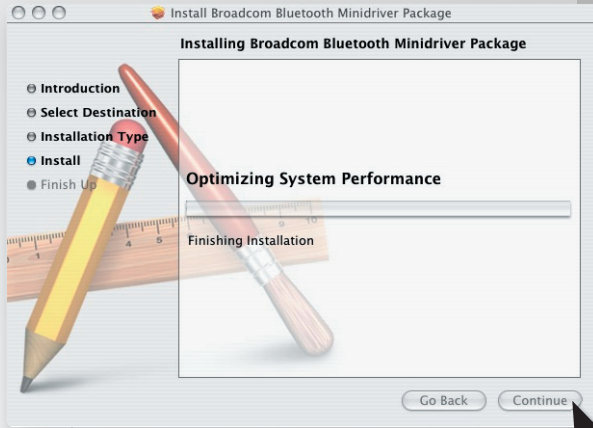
Install Broadcom Bluetooth Minidriver Package

Installing Broadcom Bluetooth Minidriver Package

Introduction
Select Destination
Installation Type
Install
Finish Up

Optimizing System Performance

Finishing Installation

Go Back
Continue